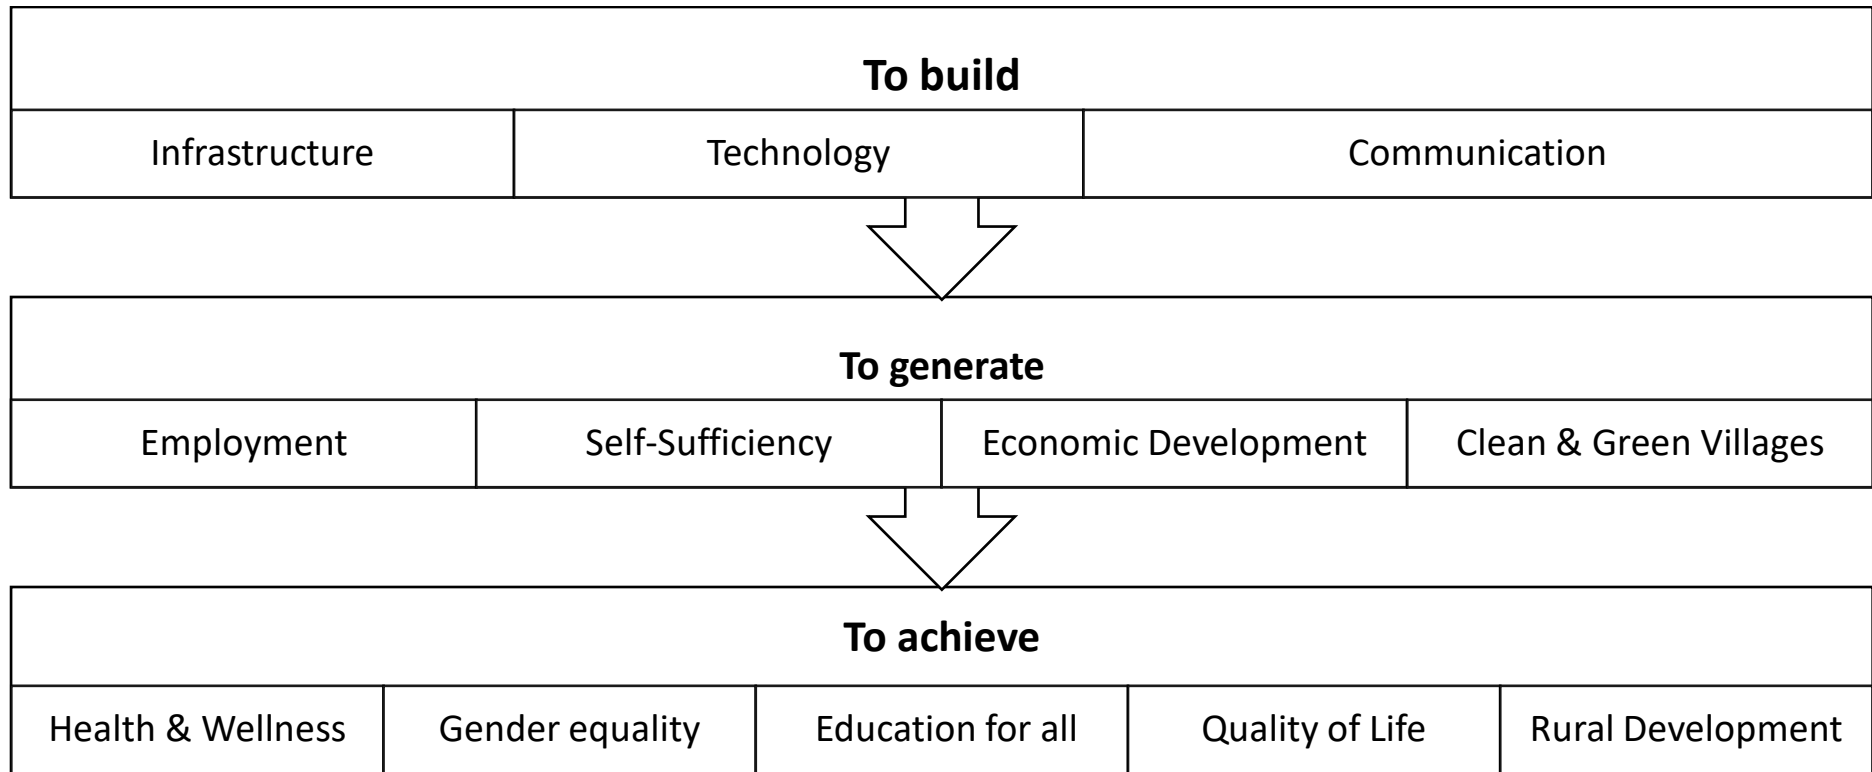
**To build**

| Infrastructure | Technology | Communication |
|---|---|---|

**To generate**

| Employment | Self-Sufficiency | Economic Development | Clean & Green Villages |
|---|---|---|---|

**To achieve**

| Health & Wellness | Gender equality | Education for all | Quality of Life | Rural Development |
|---|---|---|---|---|